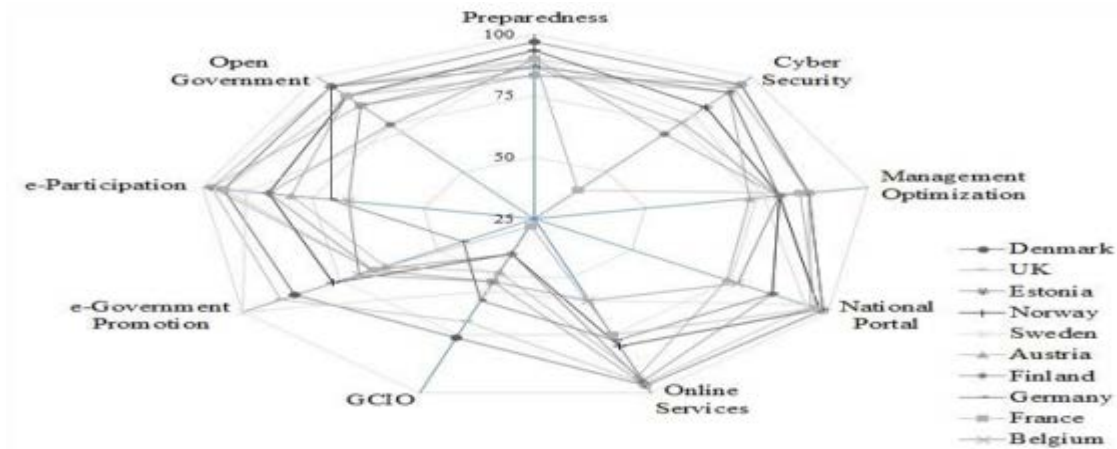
Preparedness

100

75

50

25

Cyber Security

Management Optimization

National Portal

Online Services

GCIO

e-Government Promotion

e-Participation

Open Government

Denmark
UK
Estonia
Norway
Sweden
Austria
Finland
Germany
France
Belgium